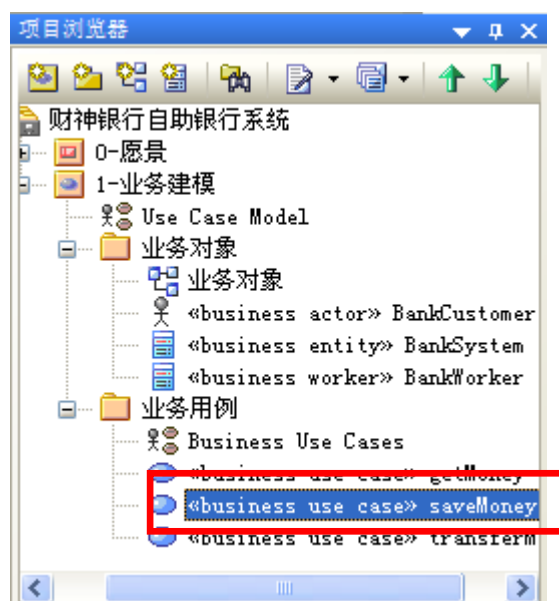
项目浏览器

财神银行自助银行系统
0-愿景
1-业务建模
Use Case Model
业务对象
业务对象
«business actor» BankCustomer
«business entity» BankSystem
«business worker» BankWorker
业务用例
Business Use Cases
«business use case» getMoney
«business use case» saveMoney
«business use case» transferM